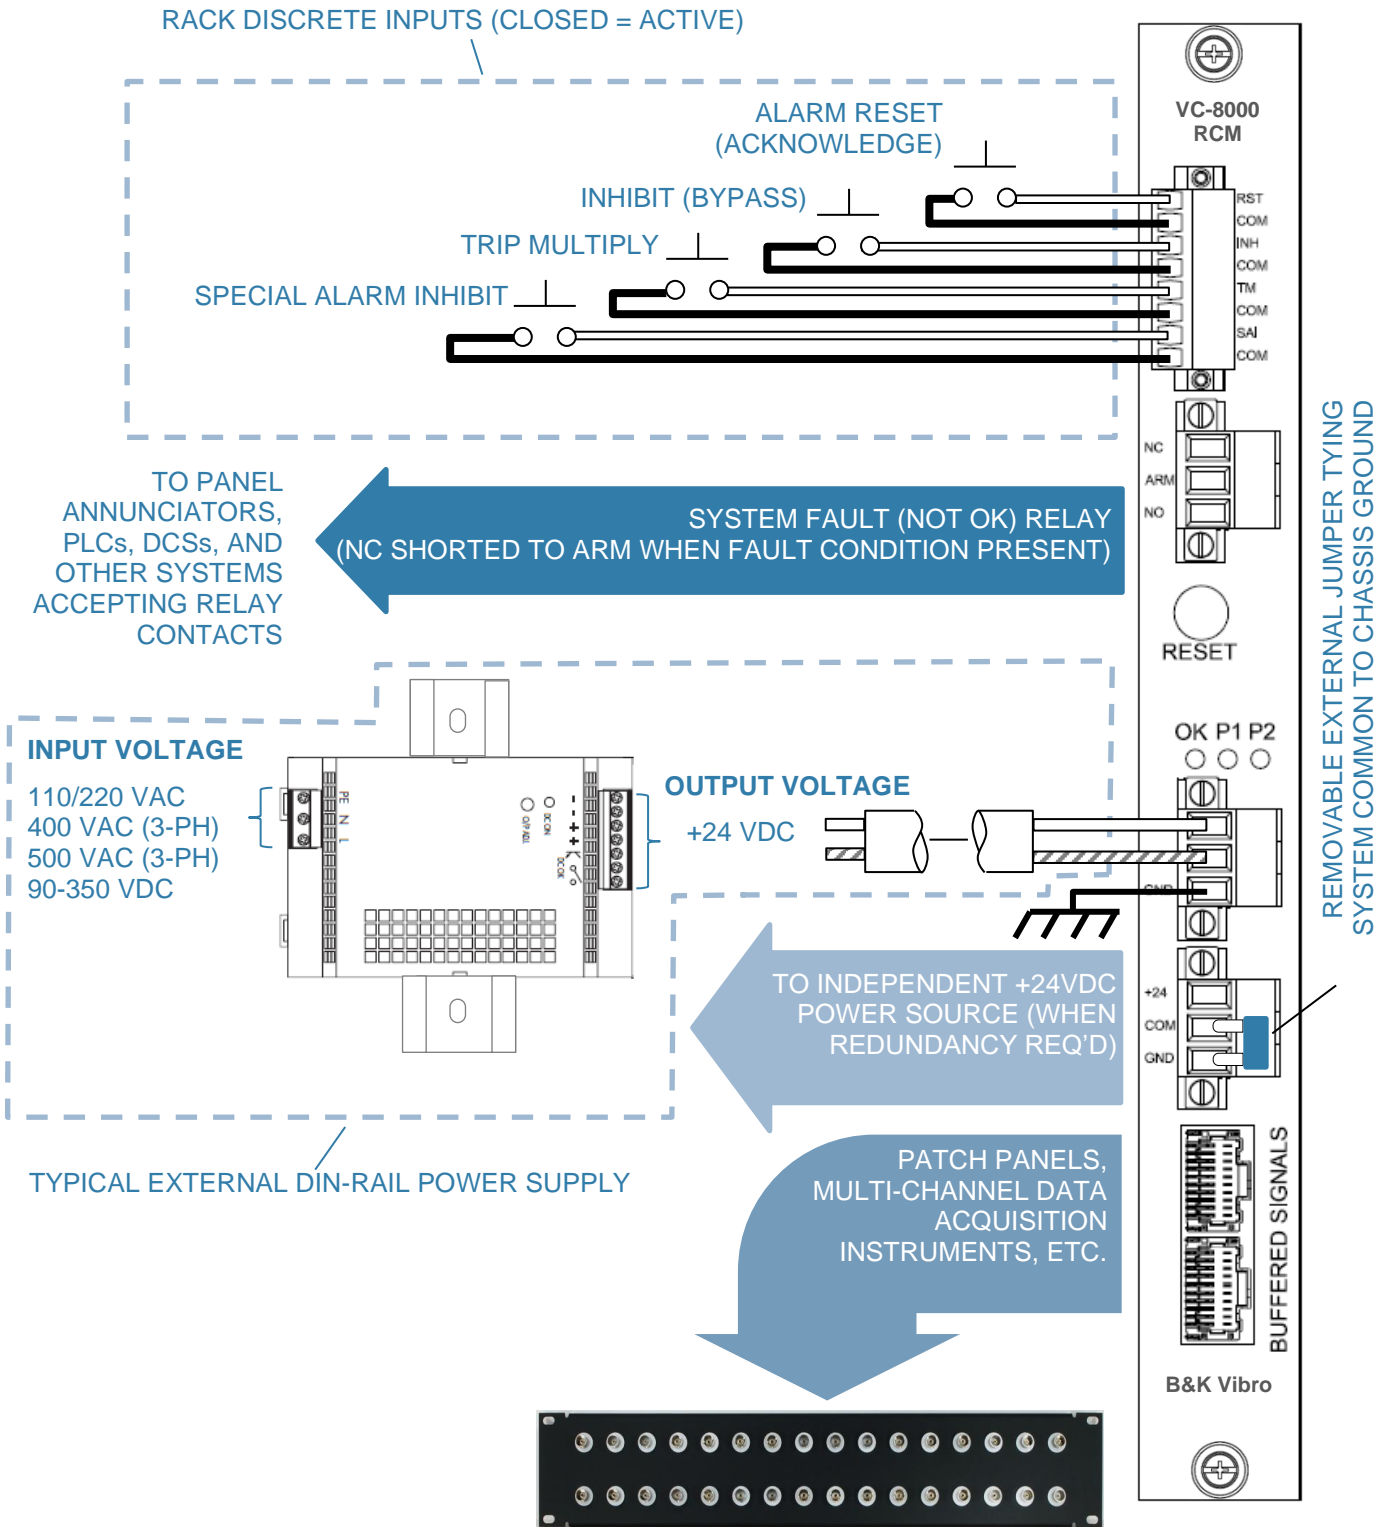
RACK DISCRETE INPUTS (CLOSED = ACTIVE)

ALARM RESET (ACKNOWLEDGE)

INHIBIT (BYPASS)

TRIP MULTIPLY

SPECIAL ALARM INHIBIT

VC-8000 RCM

RST
COM
INH
COM
TM
COM
SAI
COM

NC
ARM
NO

TO PANEL ANNUNCIATORS, PLCs, DCSs, AND OTHER SYSTEMS ACCEPTING RELAY CONTACTS

SYSTEM FAULT (NOT OK) RELAY
(NC SHORTED TO ARM WHEN FAULT CONDITION PRESENT)

RESET

OK P1 P2

INPUT VOLTAGE

110/220 VAC
400 VAC (3-PH)
500 VAC (3-PH)
90-350 VDC

PE N L

OUTPUT VOLTAGE

+24 VDC

GND

TO INDEPENDENT +24VDC POWER SOURCE (WHEN REDUNDANCY REQ'D)

+24
COM
GND

REMOVABLE EXTERNAL JUMPER TYING SYSTEM COMMON TO CHASSIS GROUND

TYPICAL EXTERNAL DIN-RAIL POWER SUPPLY

PATCH PANELS, MULTI-CHANNEL DATA ACQUISITION INSTRUMENTS, ETC.

BUFFERED SIGNALS

B&K Vibro